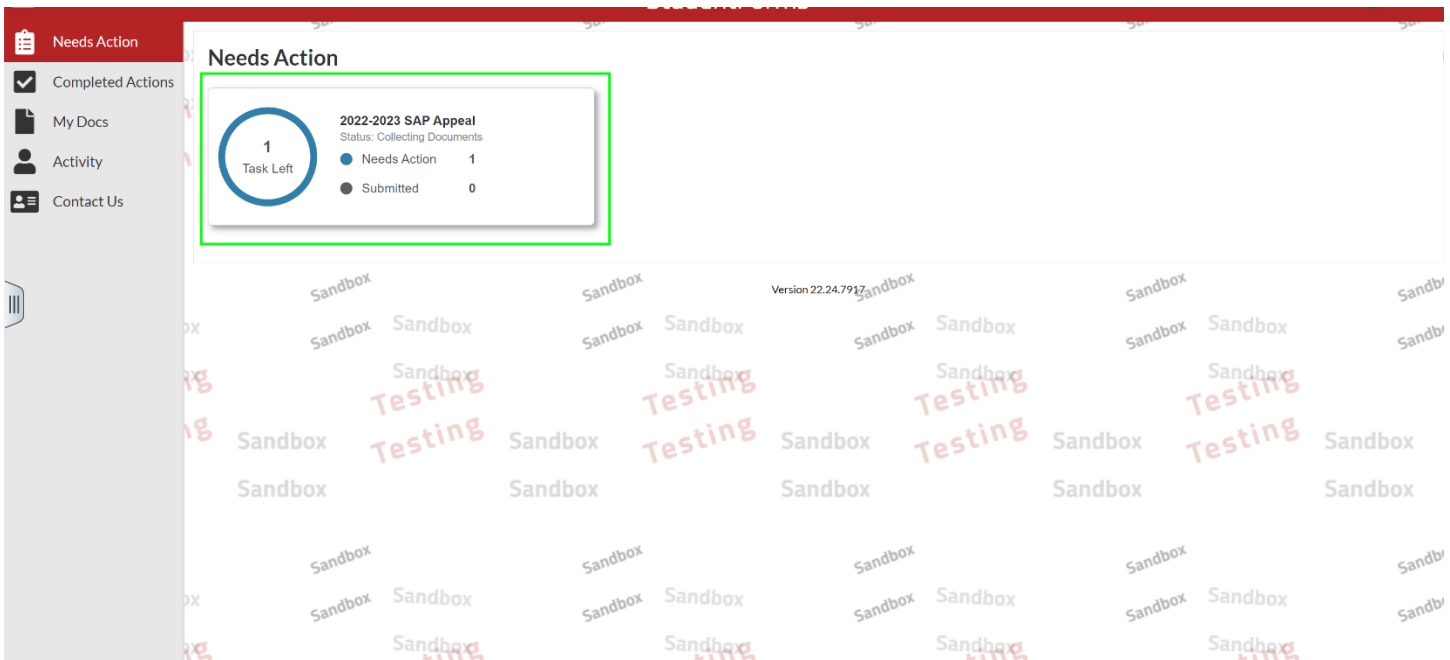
Needs Action
Completed Actions
My Docs
Activity
Contact Us

Needs Action

1
Task Left

2022-2023 SAP Appeal
Status: Collecting Documents
Needs Action 1
Submitted 0

Version 22.24.7917

Sandbox Sandbox Sandbox Sandbox Sandbox
Sandbox Sandbox Sandbox Sandbox Sandbox Sandbox Sandbox Sandbox Sandbox
Testing Testing Testing Testing
Sandbox Testing Sandbox Testing Sandbox Testing Sandbox Testing Sandbox
Sandbox Sandbox Sandbox Sandbox Sandbox
Sandbox Sandbox Sandbox Sandbox Sandbox
Sandbox Sandbox Sandbox Sandbox Sandbox Sandbox Sandbox Sandbox Sandbox